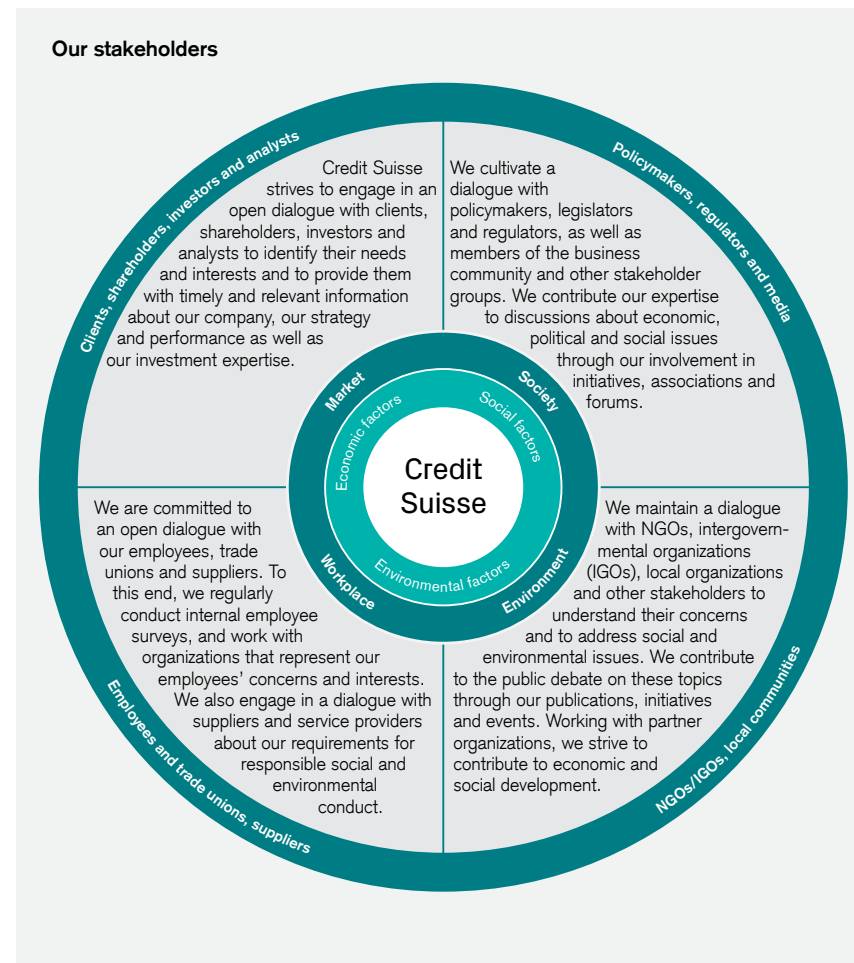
Our stakeholders

Clients, shareholders, investors and analysts

Credit Suisse strives to engage in an open dialogue with clients, shareholders, investors and analysts to identify their needs and interests and to provide them with timely and relevant information about our company, our strategy and performance as well as our investment expertise.

Policymakers, regulators and media

We cultivate a dialogue with policymakers, legislators and regulators, as well as members of the business community and other stakeholder groups. We contribute our expertise to discussions about economic, political and social issues through our involvement in initiatives, associations and forums.

Market

Society

Economic factors

Social factors

Credit Suisse

Workplace

Environment

Environmental factors

We are committed to an open dialogue with our employees, trade unions and suppliers. To this end, we regularly conduct internal employee surveys, and work with organizations that represent our employees' concerns and interests. We also engage in a dialogue with suppliers and service providers about our requirements for responsible social and environmental conduct.

We maintain a dialogue with NGOs, intergovernmental organizations (IGOs), local organizations and other stakeholders to understand their concerns and to address social and environmental issues. We contribute to the public debate on these topics through our publications, initiatives and events. Working with partner organizations, we strive to contribute to economic and social development.

Employees and trade unions, suppliers

NGOs/IGOs, local communities